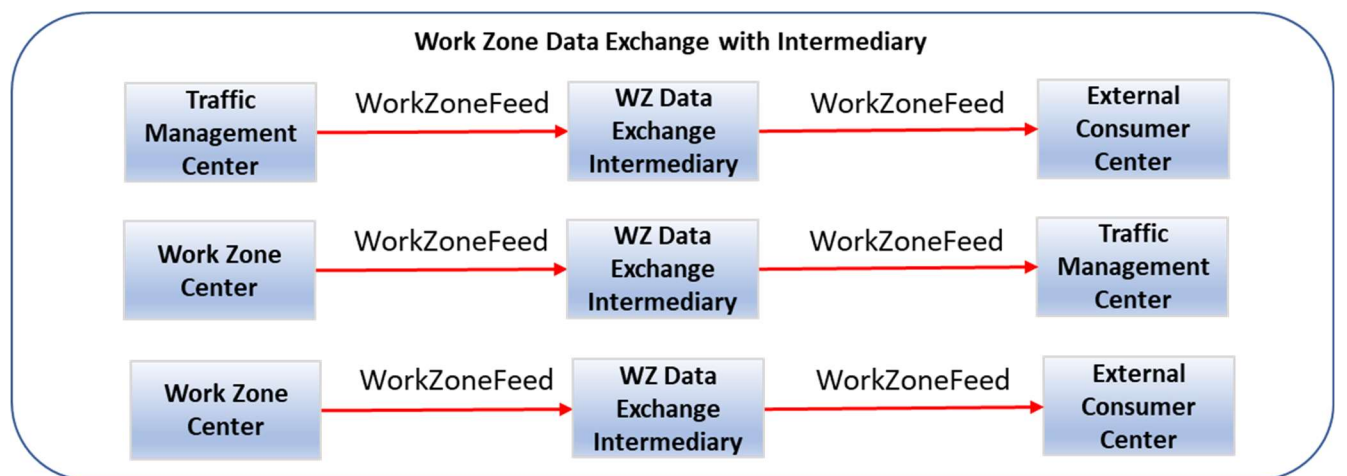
Work Zone Data Exchange with Intermediary

Traffic Management Center

WorkZoneFeed

WZ Data Exchange Intermediary

WorkZoneFeed

External Consumer Center

Work Zone Center

WorkZoneFeed

WZ Data Exchange Intermediary

WorkZoneFeed

Traffic Management Center

Work Zone Center

WorkZoneFeed

WZ Data Exchange Intermediary

WorkZoneFeed

External Consumer Center